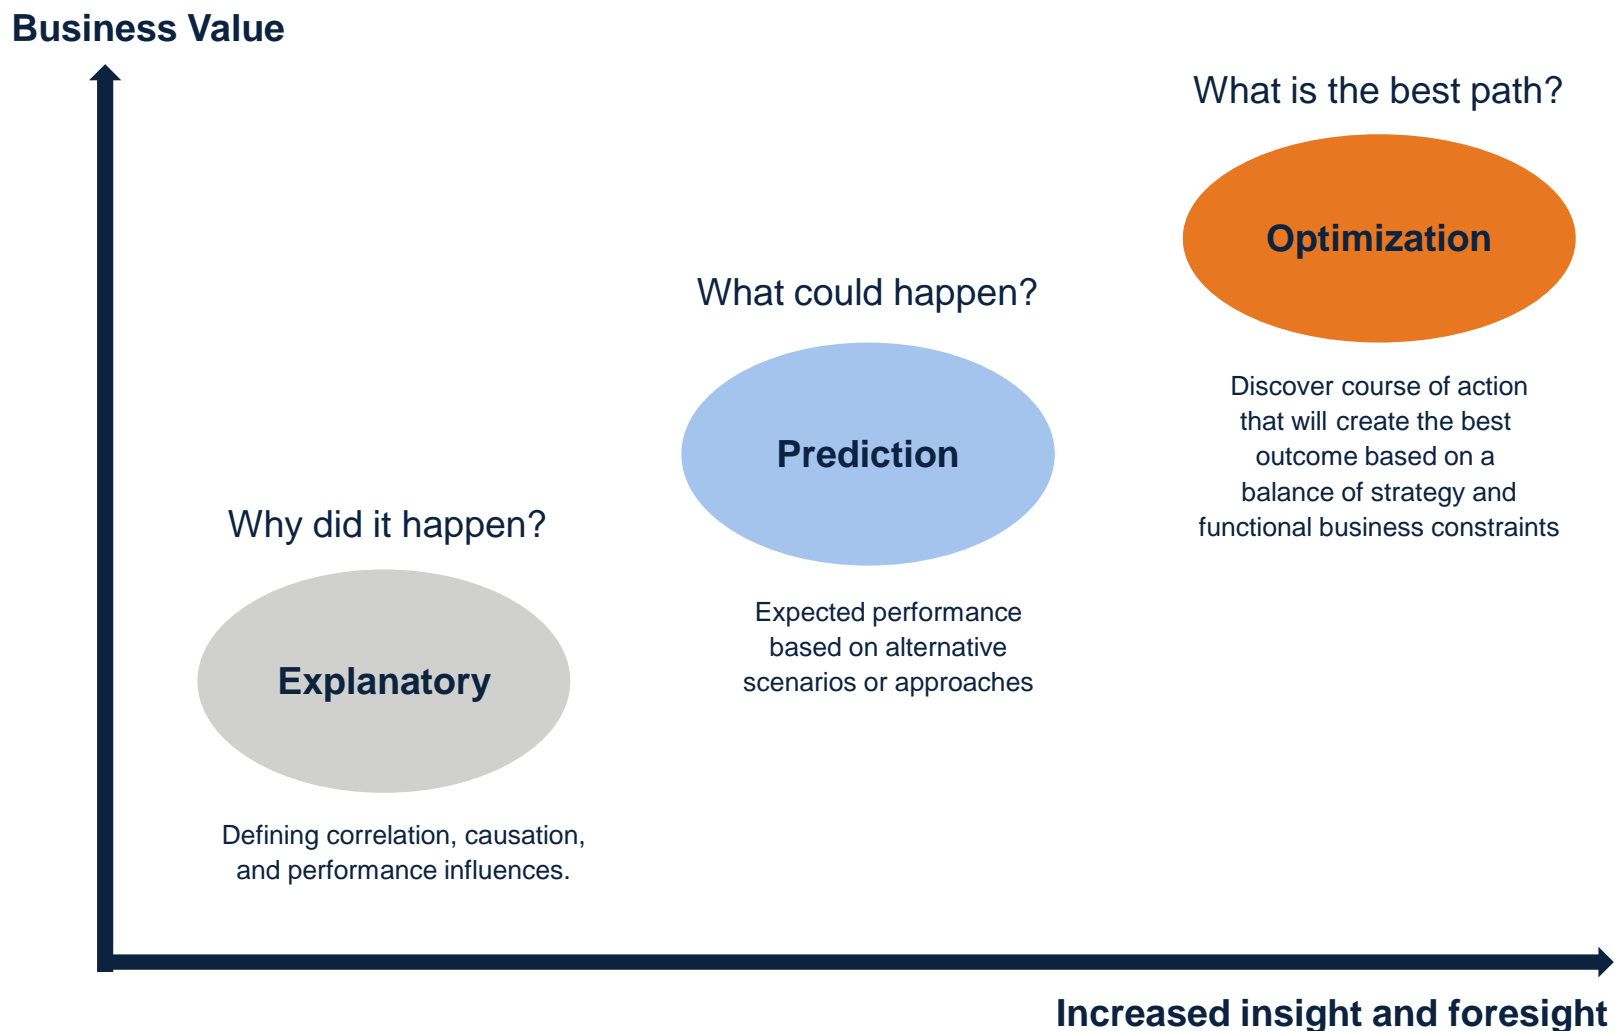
Business Value

What is the best path?

Optimization

Discover course of action that will create the best outcome based on a balance of strategy and functional business constraints

What could happen?

Prediction

Expected performance based on alternative scenarios or approaches

Why did it happen?

Explanatory

Defining correlation, causation, and performance influences.

Increased insight and foresight